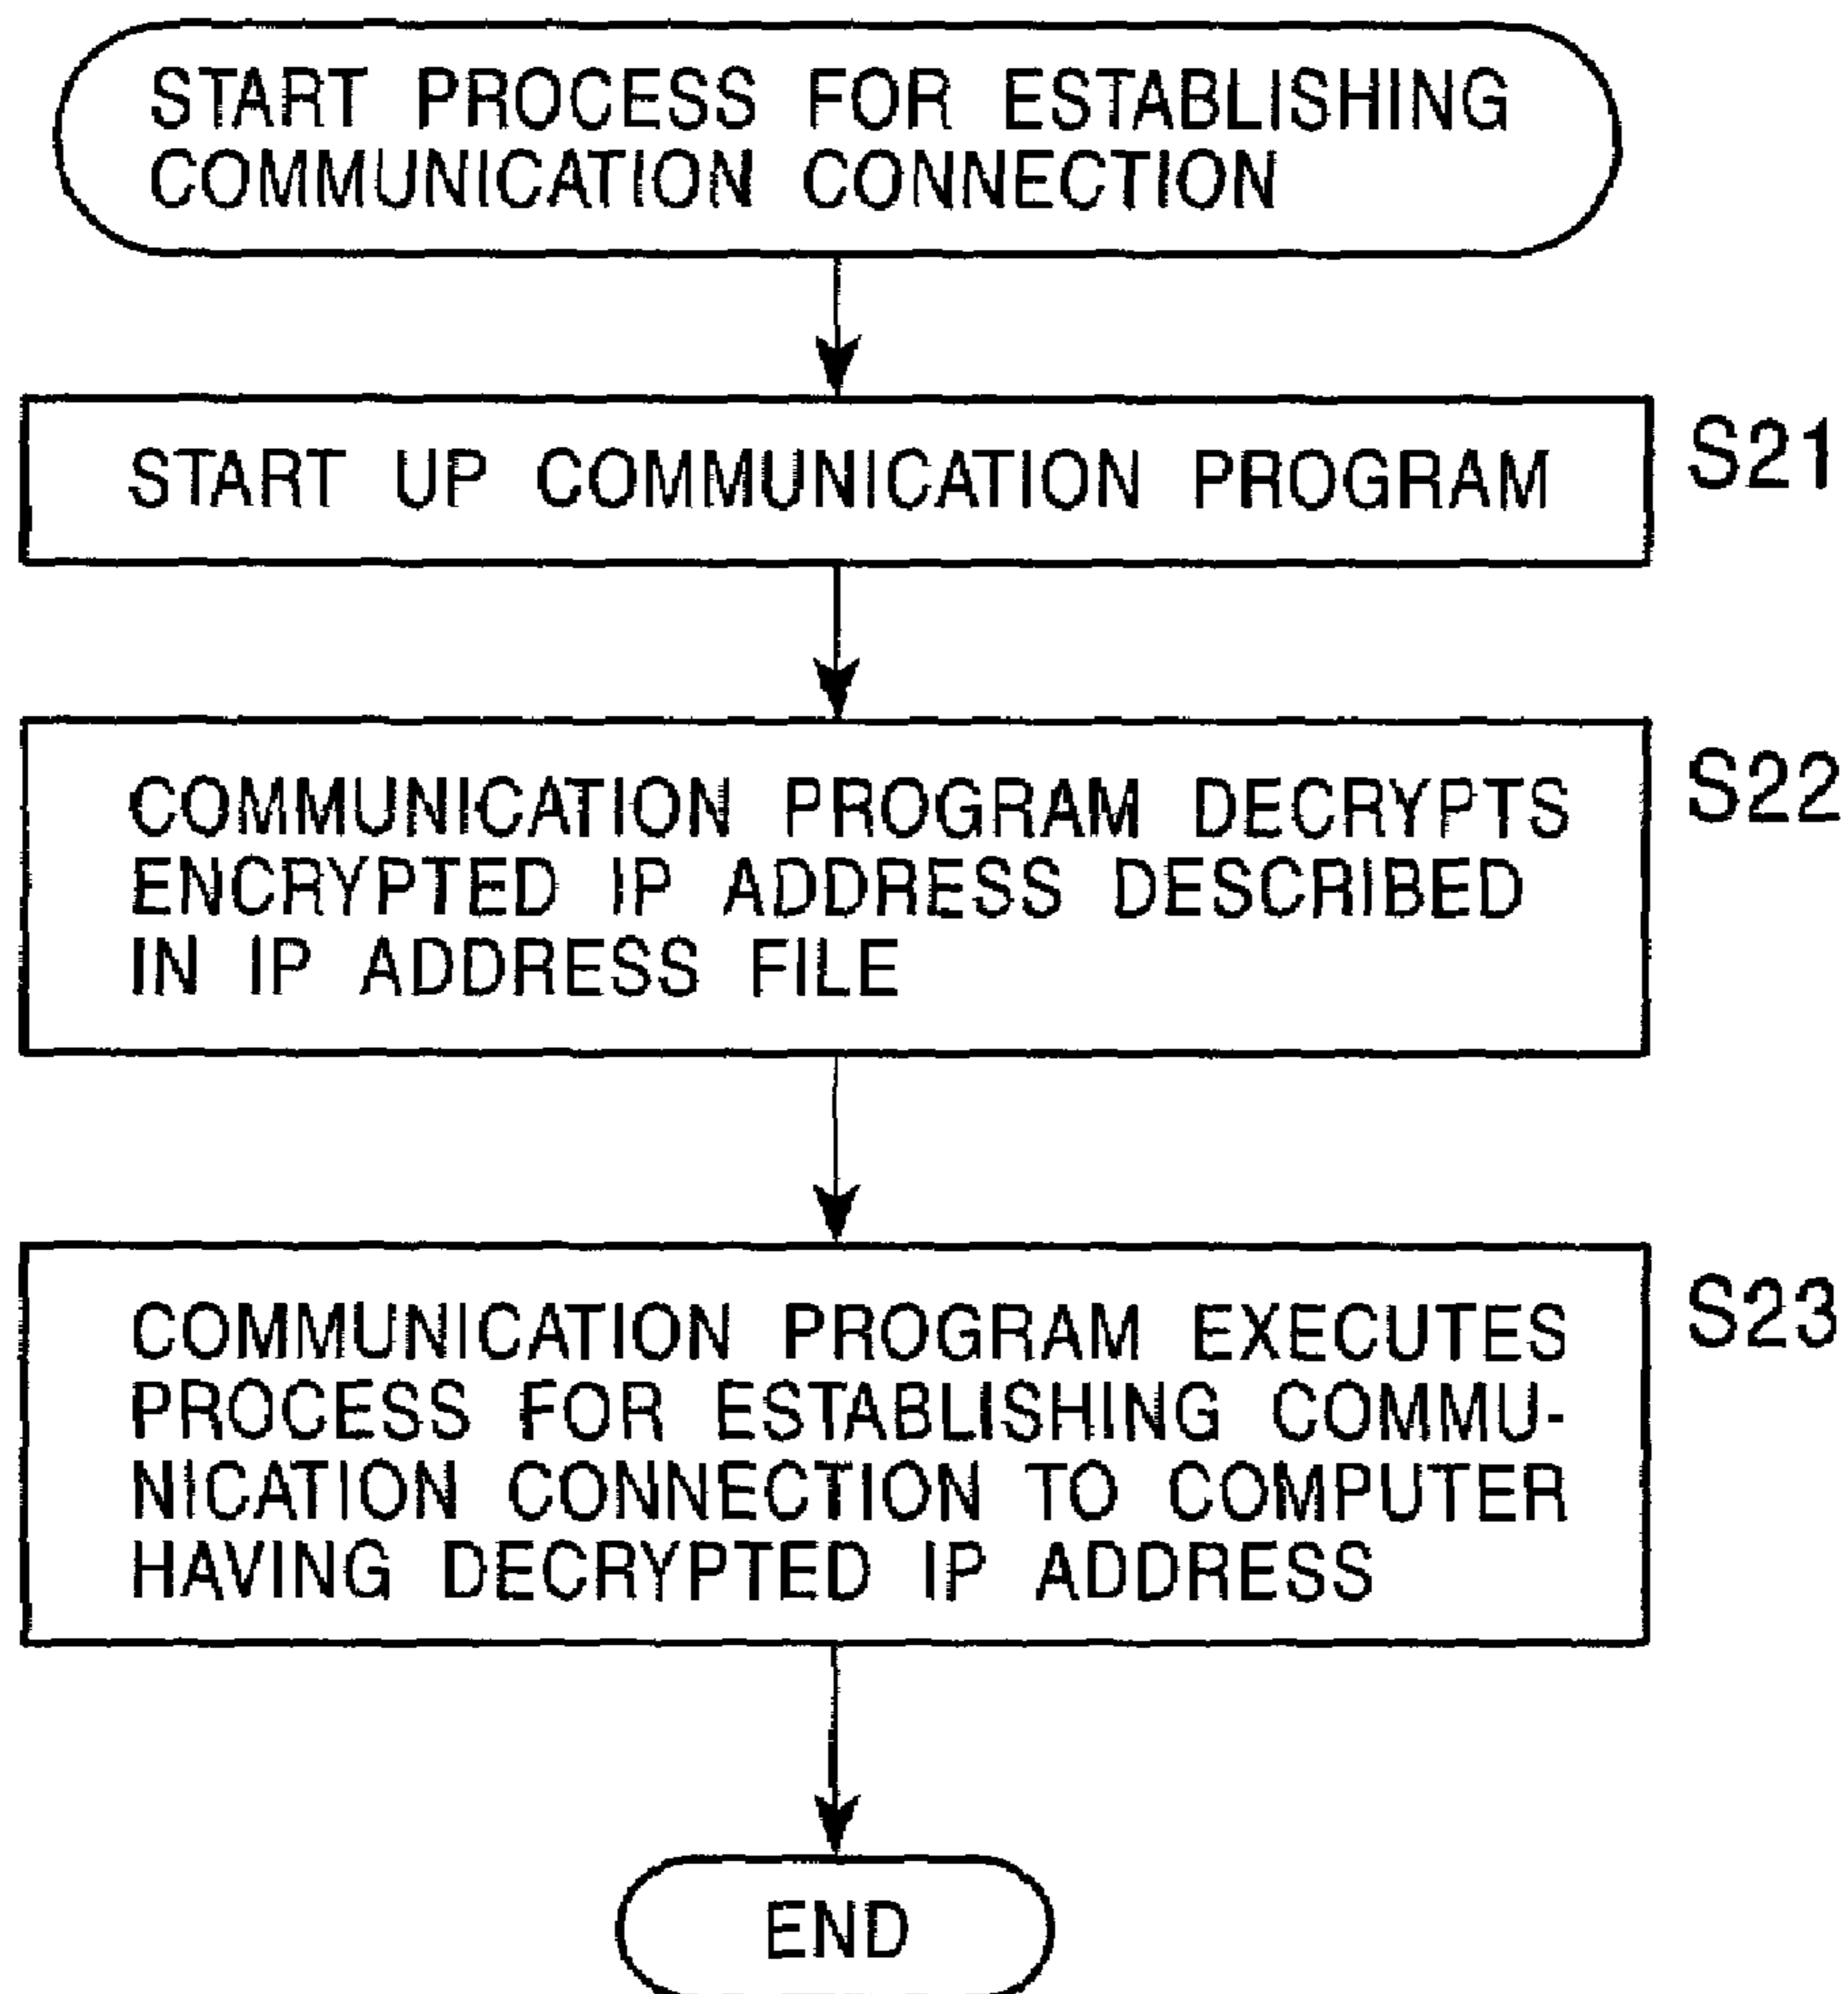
START PROCESS FOR ESTABLISHING COMMUNICATION CONNECTION

START UP COMMUNICATION PROGRAM

S21

COMMUNICATION PROGRAM DECRYPTS ENCRYPTED IP ADDRESS DESCRIBED IN IP ADDRESS FILE

S22

COMMUNICATION PROGRAM EXECUTES PROCESS FOR ESTABLISHING COMMUNICATION CONNECTION TO COMPUTER HAVING DECRYPTED IP ADDRESS

S23

END